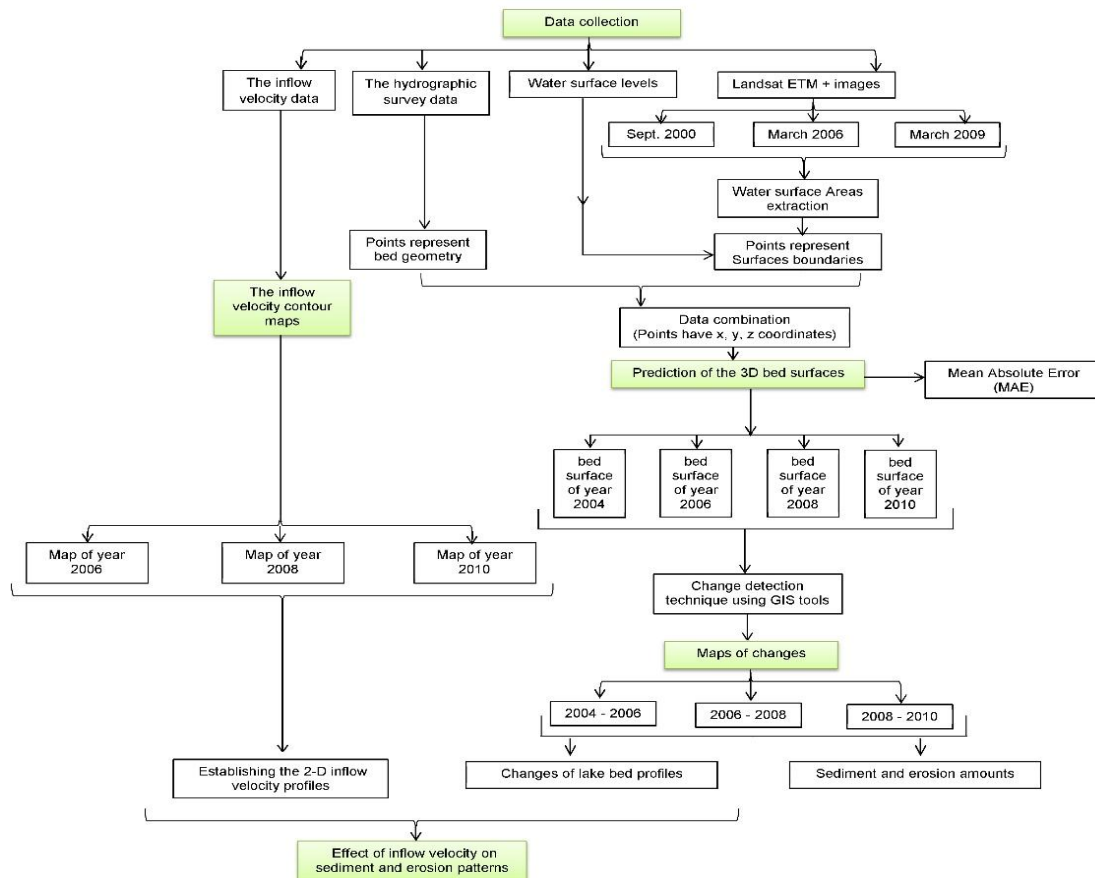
Data collection

The inflow velocity data

The hydrographic survey data

Water surface levels

Landsat ETM + images

Sept. 2000

March 2006

March 2009

Water surface Areas extraction

Points represent bed geometry

Points represent Surfaces boundaries

The inflow velocity contour maps

Data combination (Points have x, y, z coordinates)

Prediction of the 3D bed surfaces

Mean Absolute Error (MAE)

bed surface of year 2004

bed surface of year 2006

bed surface of year 2008

bed surface of year 2010

Map of year 2006

Map of year 2008

Map of year 2010

Change detection technique using GIS tools

Maps of changes

2004 - 2006

2006 - 2008

2008 - 2010

Establishing the 2-D inflow velocity profiles

Changes of lake bed profiles

Sediment and erosion amounts

Effect of inflow velocity on sediment and erosion patterns